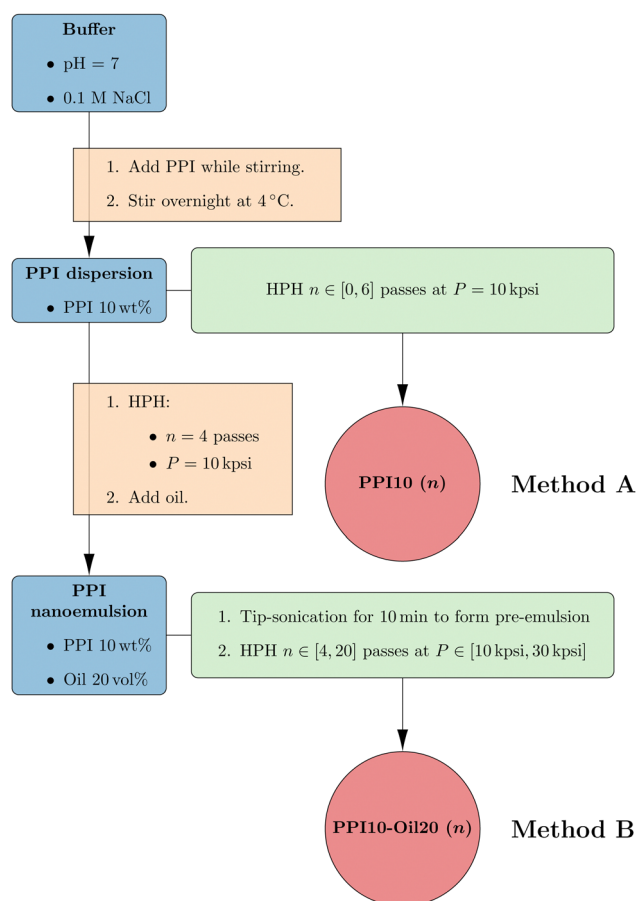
**Buffer**
- pH = 7
- 0.1 M NaCl

1. Add PPI while stirring.
2. Stir overnight at $4\,^\circ$C.

**PPI dispersion**
- PPI 10 wt%

HPH $n \in [0, 6]$ passes at $P = 10\,\text{kpsi}$

1. HPH:
   - $n = 4$ passes
   - $P = 10\,\text{kpsi}$
2. Add oil.

**PPI10 ($n$)**

**Method A**

**PPI nanoemulsion**
- PPI 10 wt%
- Oil 20 vol%

1. Tip-sonication for 10 min to form pre-emulsion
2. HPH $n \in [4, 20]$ passes at $P \in [10\,\text{kpsi}, 30\,\text{kpsi}]$

**PPI10-Oil20 ($n$)**

**Method B**